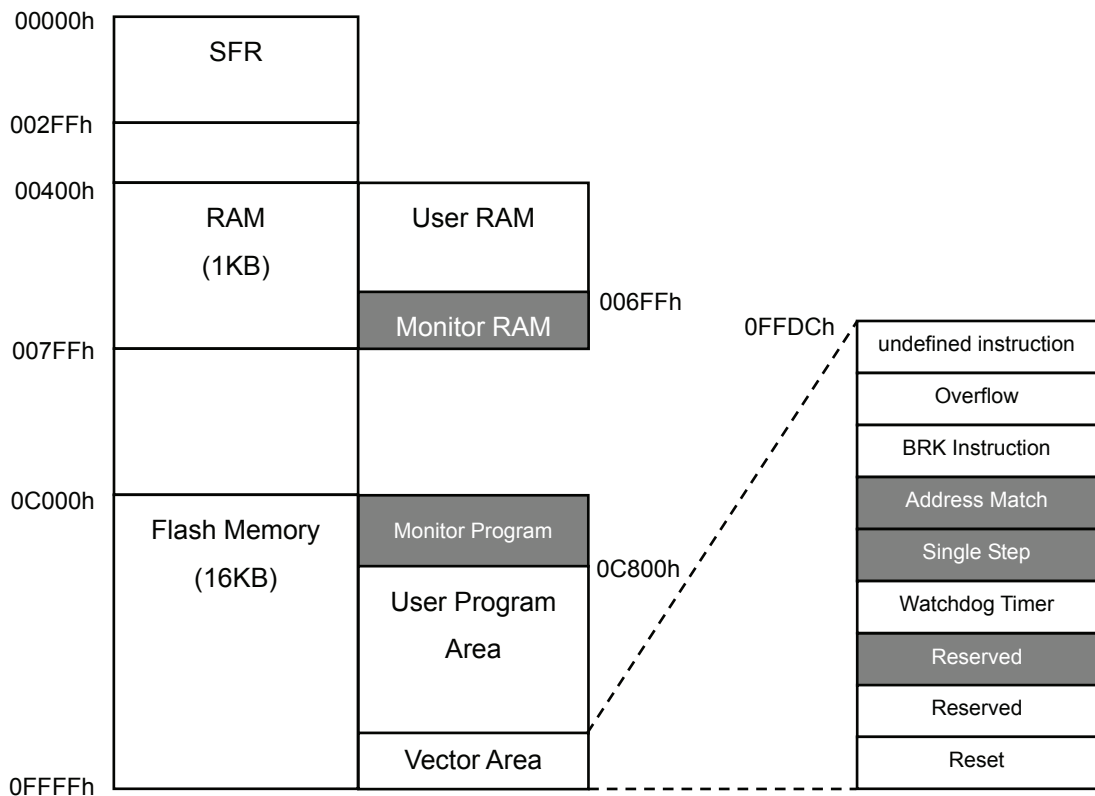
00000h
SFR
002FFh
00400h
RAM
(1KB)
User RAM
006FFh
Monitor RAM
007FFh
0FFDCh
undefined instruction
Overflow
BRK Instruction
0C000h
Flash Memory
(16KB)
Monitor Program
Address Match
Single Step
0C800h
User Program Area
Watchdog Timer
Reserved
Reserved
Vector Area
Reset
0FFFFh